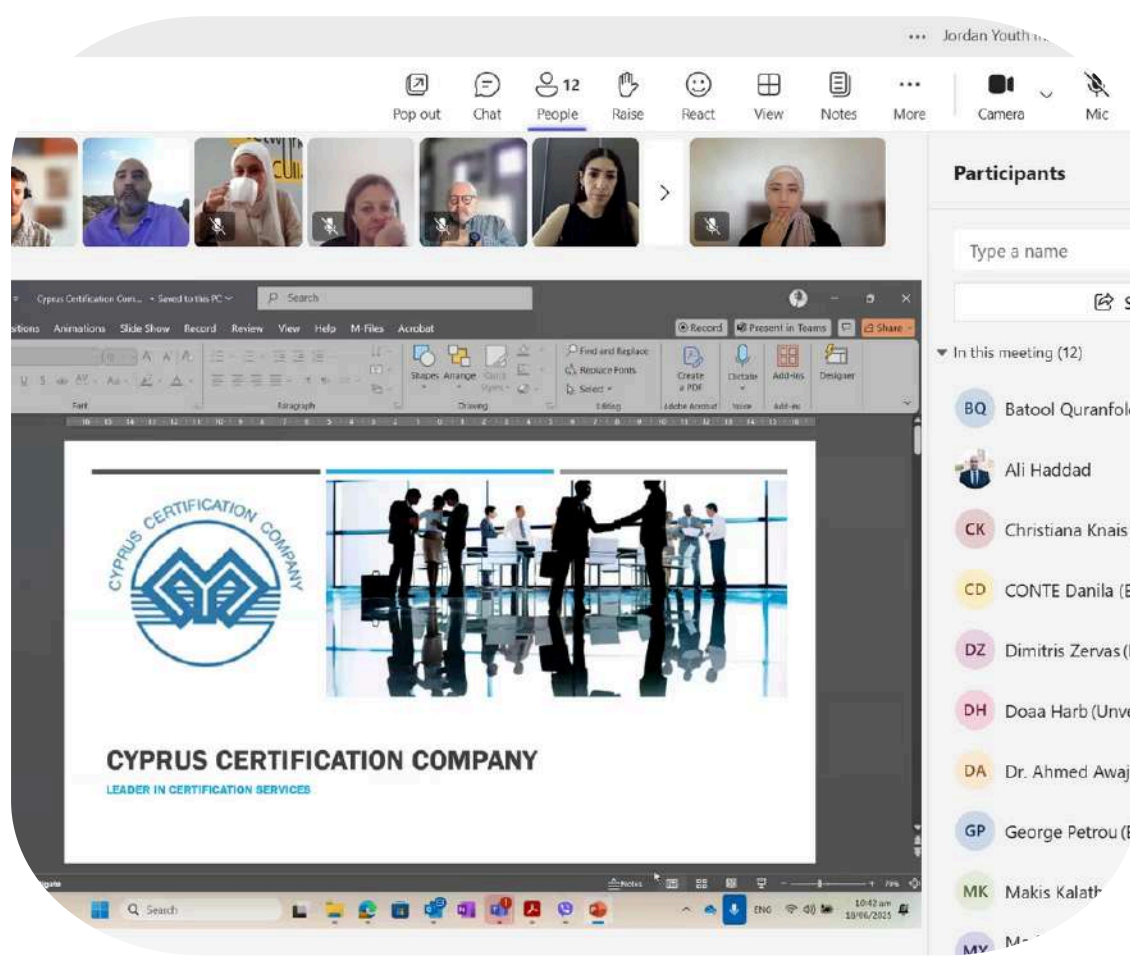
... Jordan Youth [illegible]

Pop out Chat 12 People Raise React View Notes More Camera Mic

Participants

Type a name

In this meeting (12)

BQ Batool Quranfol

Ali Haddad

CK Christiana Knais

CD CONTE Danila (

DZ Dimitris Zervas (

DH Doaa Harb (Unive

DA Dr. Ahmed Awaj

GP George Petrou (

MK Makis Kalath

Cyprus Certification Com... • Saved to this PC Search

itions Animations Slide Show Record Review View Help M-Files Acrobat Record Present in Teams Share

Font Paragraph Shapes Arrange Quick Styles Drawing Find and Replace Replace Fonts Select Editing Create a PDF Adobe Acrobat Dictate Voice Add-ins Add-ins Designer

CYPRUS CERTIFICATION COMPANY

CYPRUS CERTIFICATION COMPANY

LEADER IN CERTIFICATION SERVICES

Notes 79%

Search ENG 10:42 am 18/06/2025